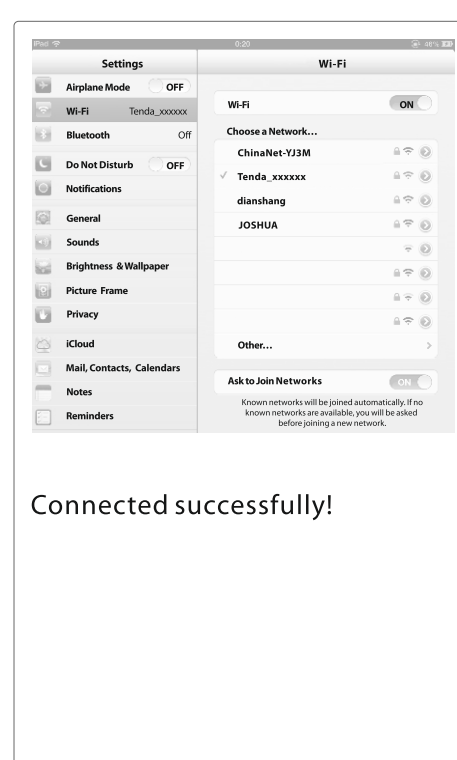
iPad 0:20 46%

Settings

Airplane Mode OFF

Wi-Fi Tenda_xxxxxx

Bluetooth Off

Do Not Disturb OFF

Notifications

General

Sounds

Brightness & Wallpaper

Picture Frame

Privacy

iCloud

Mail, Contacts, Calendars

Notes

Reminders

Wi-Fi

Wi-Fi ON

Choose a Network...

ChinaNet-YJ3M

✓ Tenda_xxxxxx

dianshang

JOSHUA

Other...

Ask to Join Networks ON

Known networks will be joined automatically. If no known networks are available, you will be asked before joining a new network.

Connected successfully!